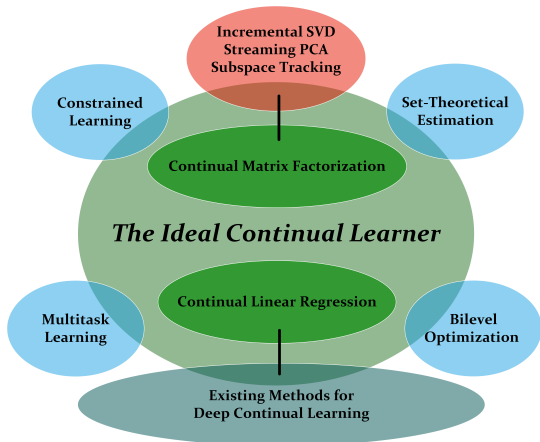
Incremental SVD
Streaming PCA
Subspace Tracking

Constrained Learning

Set-Theoretical Estimation

Continual Matrix Factorization

The Ideal Continual Learner

Continual Linear Regression

Multitask Learning

Bilevel Optimization

Existing Methods for Deep Continual Learning